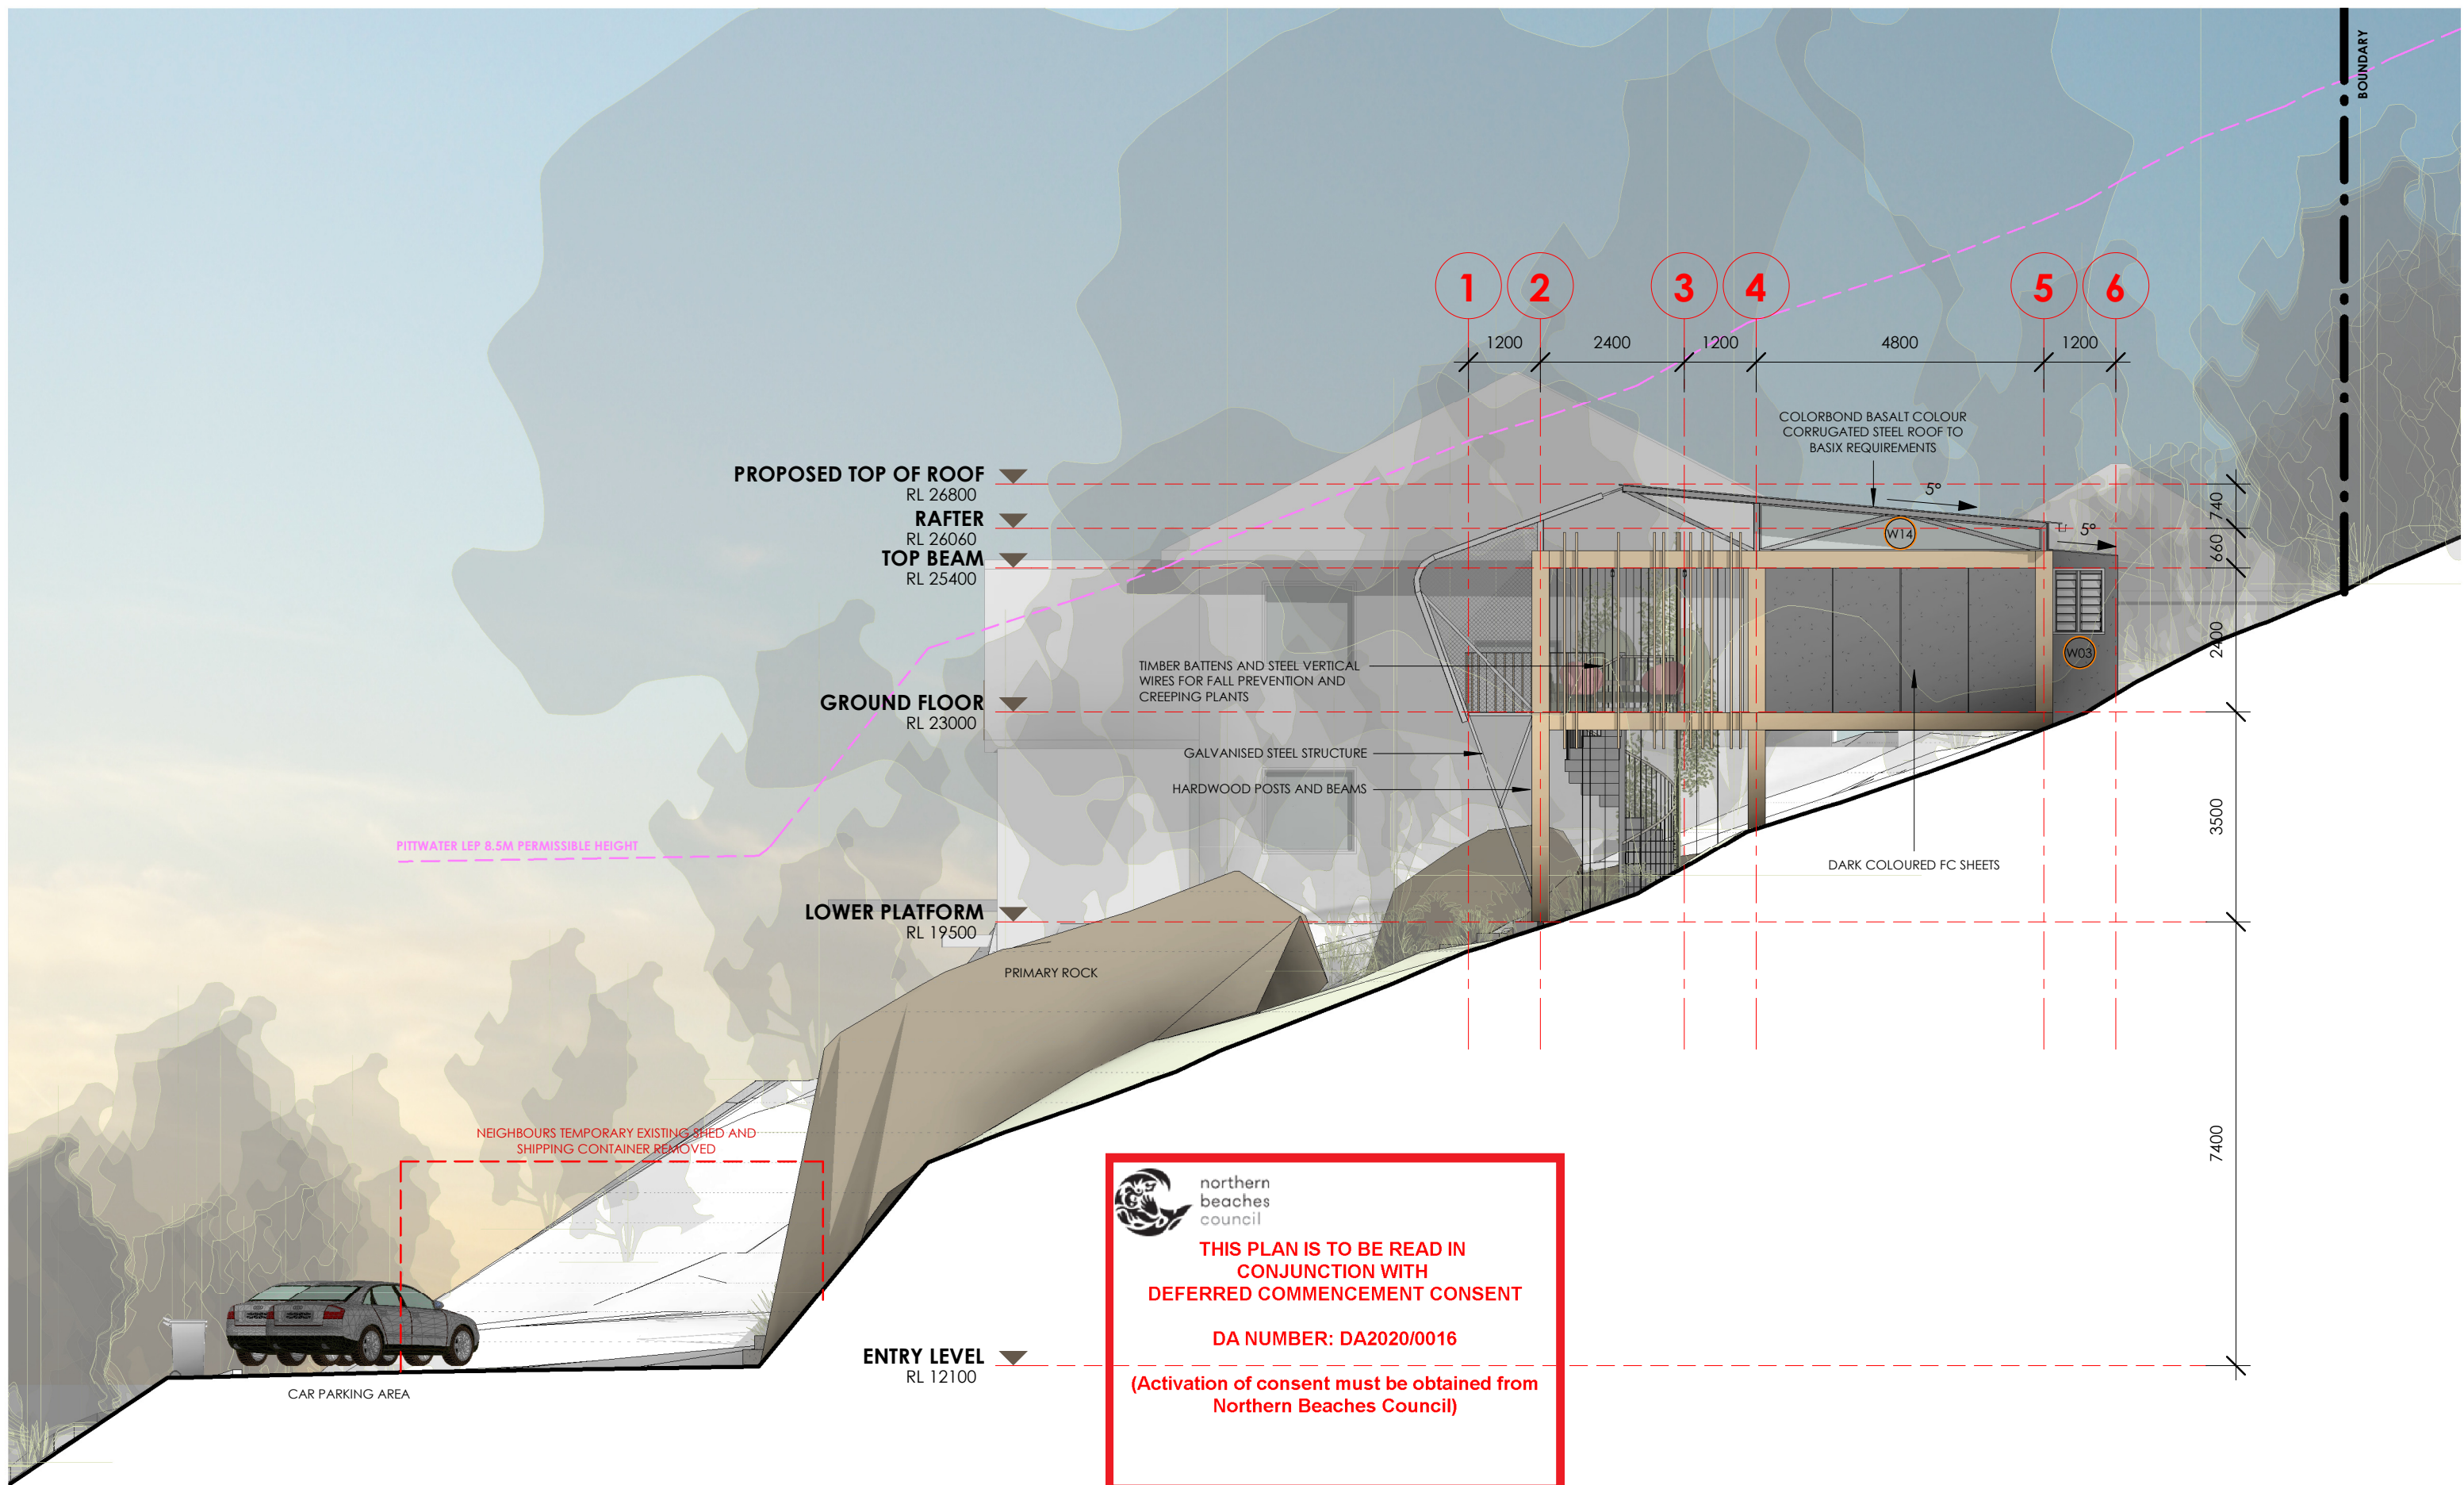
BOUNDARY

1 2 3 4 5 6

1200 2400 1200 4800 1200

COLORBOND BASALT COLOUR CORRUGATED STEEL ROOF TO BASIX REQUIREMENTS

5° 5°

W14

W03

740
660
2400
3500
7400

PROPOSED TOP OF ROOF
RL 26800
RAFTER
RL 26060
TOP BEAM
RL 25400

TIMBER BATTENS AND STEEL VERTICAL WIRES FOR FALL PREVENTION AND CREEPING PLANTS

GROUND FLOOR
RL 23000

GALVANISED STEEL STRUCTURE

HARDWOOD POSTS AND BEAMS

PITTWATER LEP 8.5M PERMISSIBLE HEIGHT

DARK COLOURED FC SHEETS

LOWER PLATFORM
RL 19500

PRIMARY ROCK

NEIGHBOURS TEMPORARY EXISTING SHED AND SHIPPING CONTAINER REMOVED

northern beaches council

THIS PLAN IS TO BE READ IN CONJUNCTION WITH DEFERRED COMMENCEMENT CONSENT

DA NUMBER: DA2020/0016

(Activation of consent must be obtained from Northern Beaches Council)

ENTRY LEVEL
RL 12100

CAR PARKING AREA